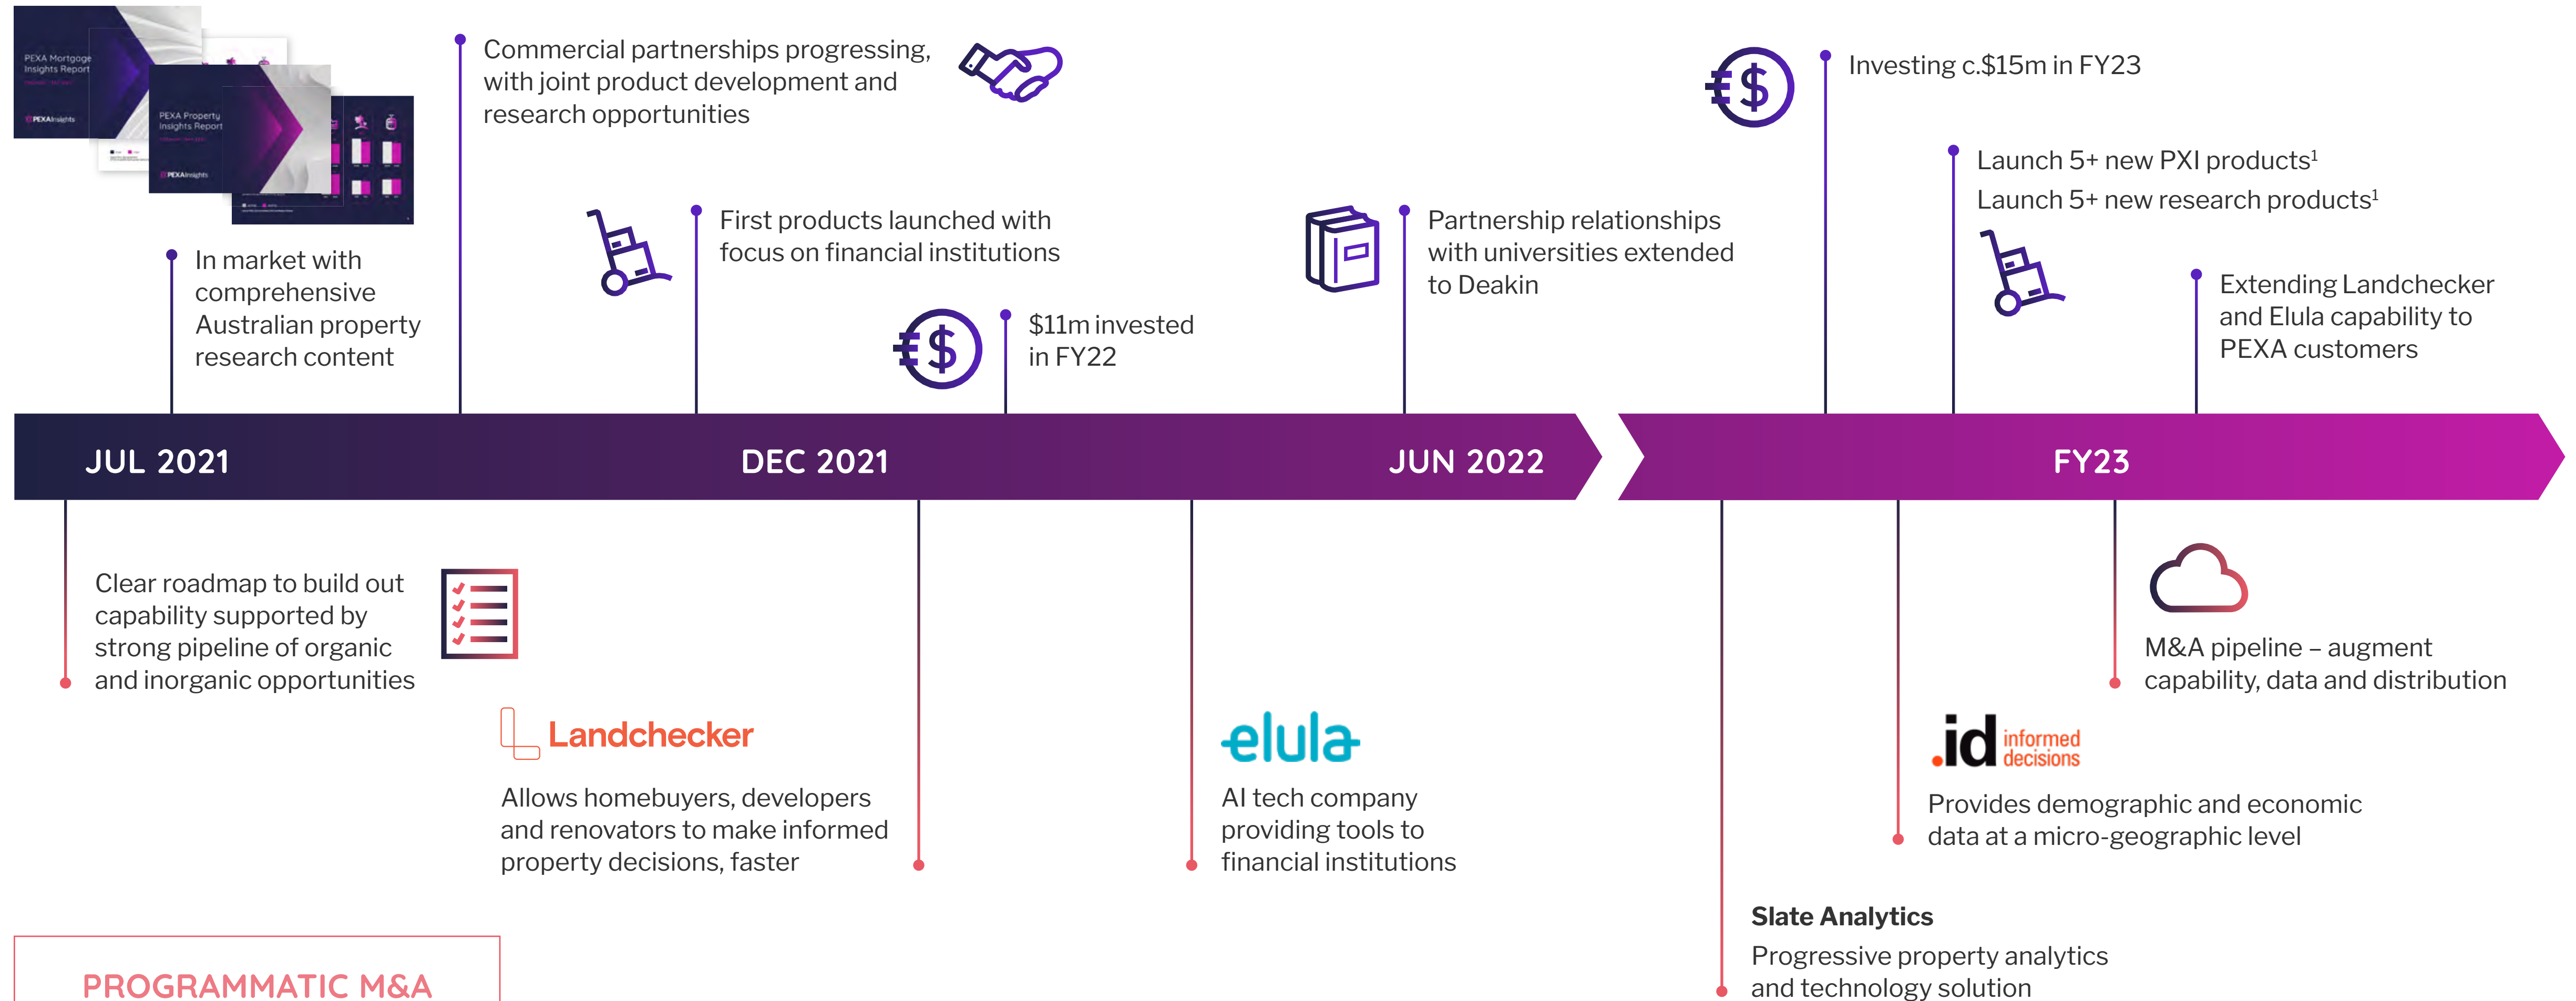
PEXA Mortgage Insights Report

PEXA Property Insights Report

In market with comprehensive Australian property research content

Commercial partnerships progressing, with joint product development and research opportunities

First products launched with focus on financial institutions

$11m invested in FY22

Partnership relationships with universities extended to Deakin

Investing c.$15m in FY23

Launch 5+ new PXI products¹

Launch 5+ new research products¹

Extending Landchecker and Elula capability to PEXA customers

JUL 2021

DEC 2021

JUN 2022

FY23

Clear roadmap to build out capability supported by strong pipeline of organic and inorganic opportunities

Landchecker

Allows homebuyers, developers and renovators to make informed property decisions, faster

elula

AI tech company providing tools to financial institutions

Slate Analytics

Progressive property analytics and technology solution

.id informed decisions

Provides demographic and economic data at a micro-geographic level

M&A pipeline – augment capability, data and distribution

PROGRAMMATIC M&A